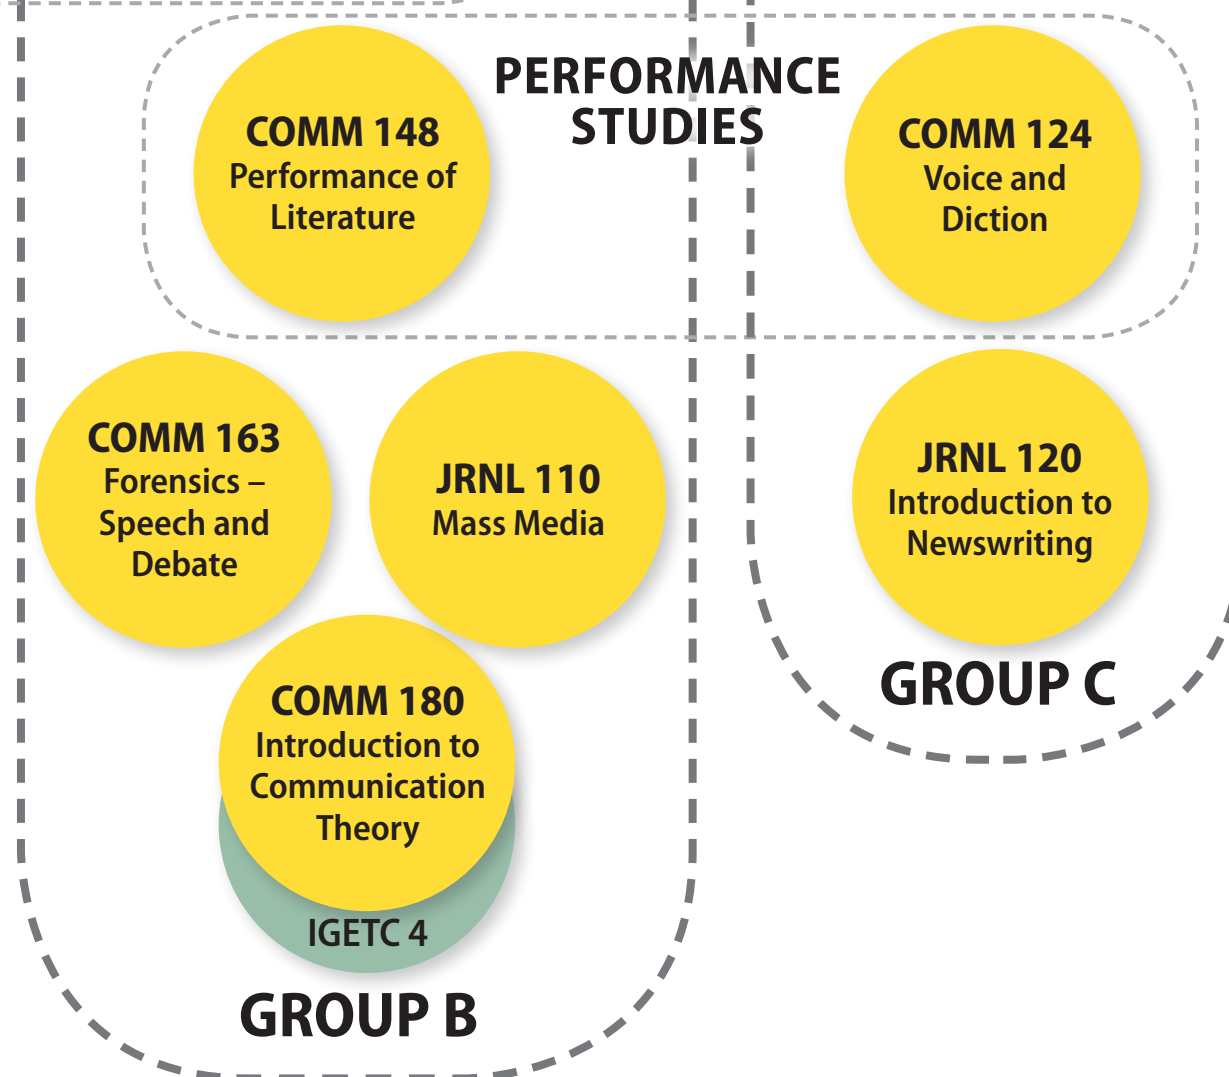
PERFORMANCE STUDIES

COMM 148
Performance of Literature

COMM 124
Voice and Diction

COMM 163
Forensics – Speech and Debate

JRNL 110
Mass Media

JRNL 120
Introduction to Newswriting

COMM 180
Introduction to Communication Theory

IGETC 4

GROUP C

GROUP B